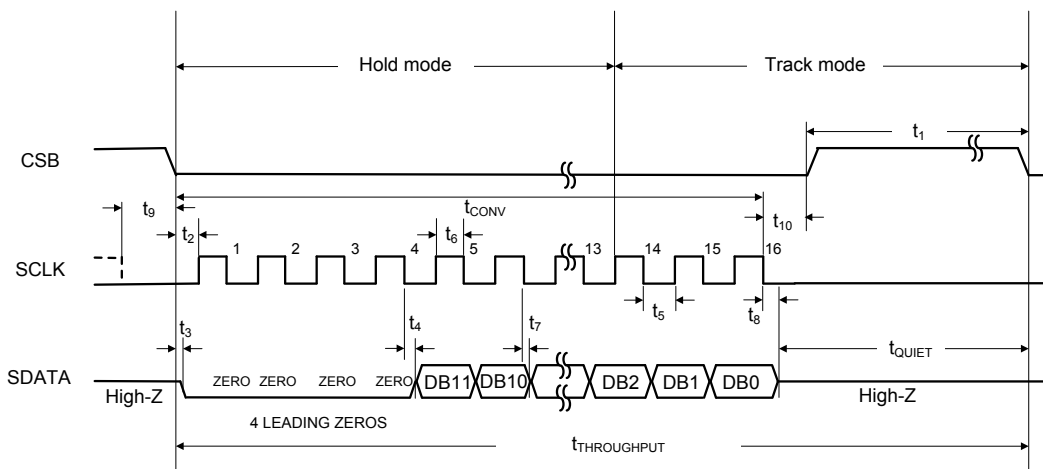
Hold mode

Track mode

$t_1$

CSB

$t_9$

$t_{CONV}$

$t_{10}$

$t_2$

1

2

3

4

$t_6$

5

13

14

15

16

SCLK

$t_5$

$t_8$

$t_3$

$t_4$

$t_7$

$t_{QUIET}$

SDATA

High-Z

ZERO ZERO ZERO ZERO

DB11

DB10

DB2

DB1

DB0

High-Z

4 LEADING ZEROS

$t_{THROUGHPUT}$